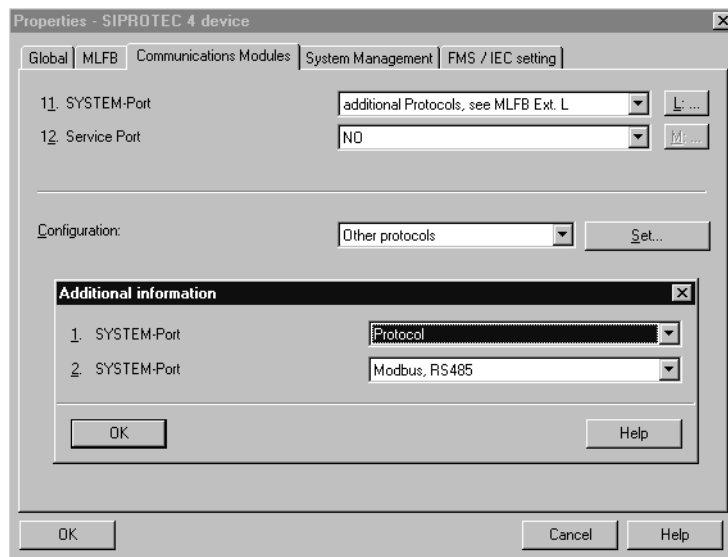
Properties - SIPROTEC 4 device

Global | MLFB | Communications Modules | System Management | FMS / IEC setting

11. SYSTEM-Port
additional Protocols, see MLFB Ext. L
L: ...

12. Service Port
NO
M: ...

Configuration:
Other protocols
Set...

Additional information

1. SYSTEM-Port
Protocol

2. SYSTEM-Port
Modbus, RS485

OK
Help

OK
Cancel
Help